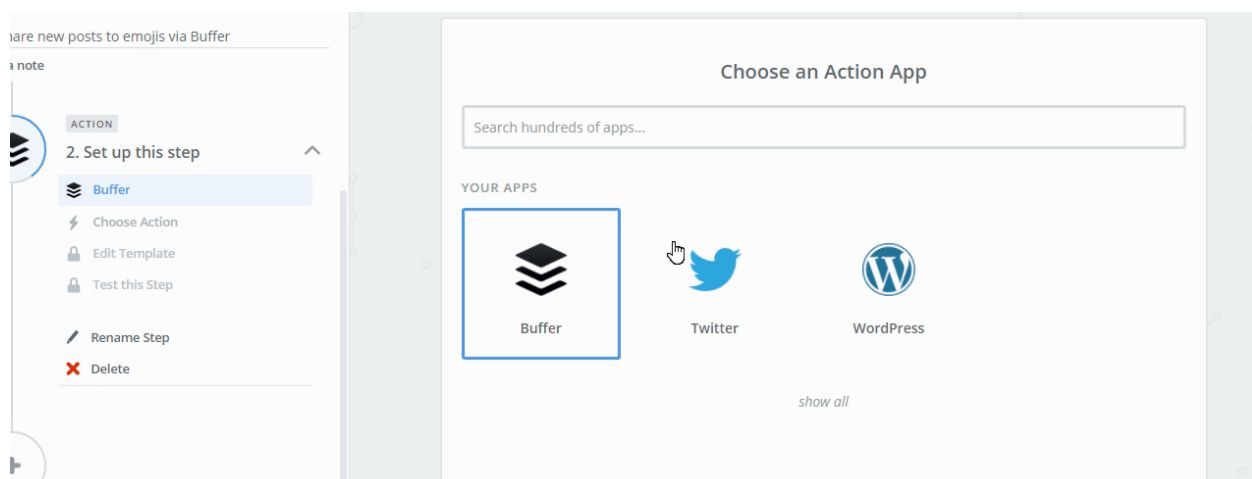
hare new posts to emojis via Buffer

a note

ACTION
2. Set up this step

Buffer
Choose Action
Edit Template
Test this Step

Rename Step
Delete

Choose an Action App

Search hundreds of apps...

YOUR APPS

Buffer
Twitter
WordPress

show all